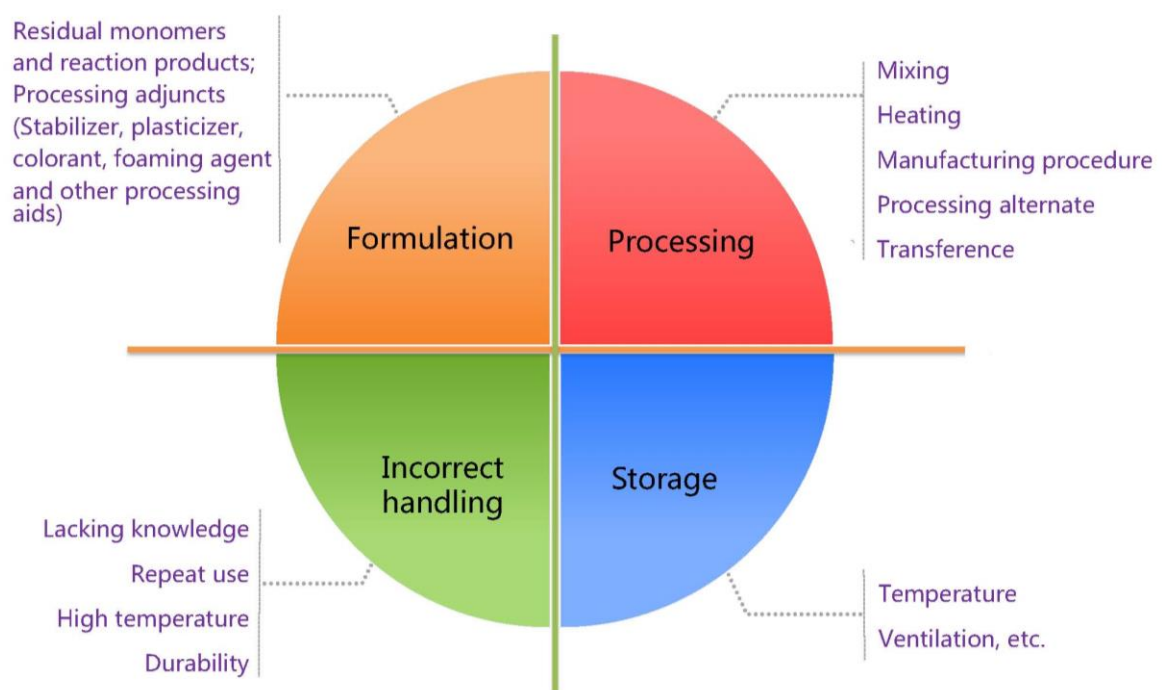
Residual monomers and reaction products; Processing adjuncts (Stabilizer, plasticizer, colorant, foaming agent and other processing aids)

Formulation

Processing

Mixing
Heating
Manufacturing procedure
Processing alternate
Transference

Incorrect handling

Storage

Lacking knowledge
Repeat use
High temperature
Durability

Temperature
Ventilation, etc.